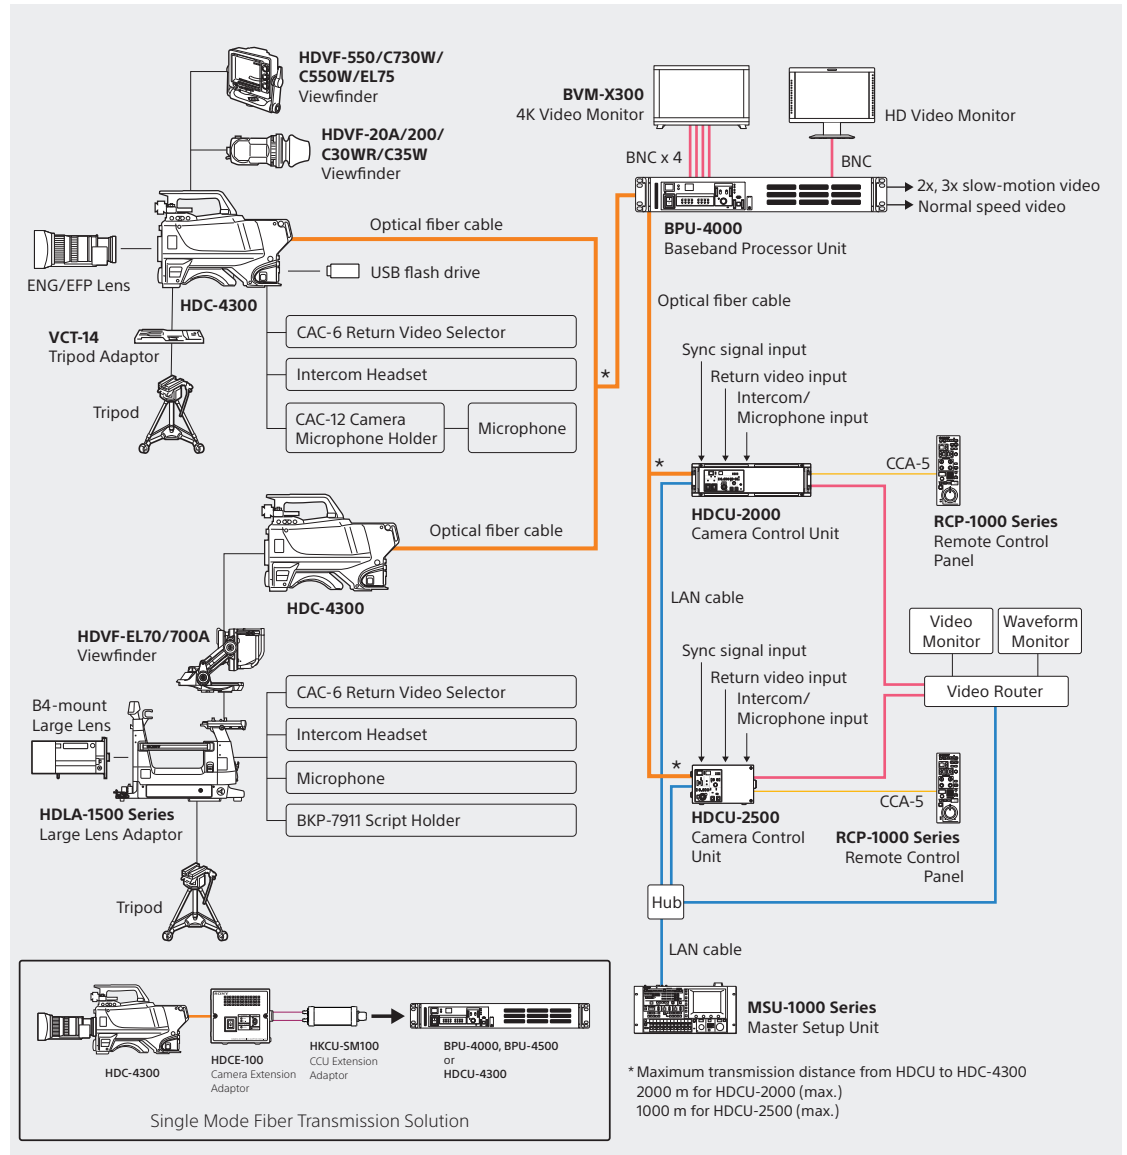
HDVF-550/C730W/C550W/EL75
Viewfinder

HDVF-20A/200/C30WR/C35W
Viewfinder

ENG/EFP Lens

HDC-4300

Optical fiber cable

USB flash drive

VCT-14
Tripod Adaptor

Tripod

CAC-6 Return Video Selector

Intercom Headset

CAC-12 Camera Microphone Holder

Microphone

BVM-X300
4K Video Monitor

HD Video Monitor

BNC x 4

BNC

2x, 3x slow-motion video
Normal speed video

BPU-4000
Baseband Processor Unit

Optical fiber cable

Sync signal input
Return video input
Intercom/ Microphone input

*

*

CCA-5

HDCU-2000
Camera Control Unit

RCP-1000 Series
Remote Control Panel

Optical fiber cable

HDC-4300

LAN cable

HDVF-EL70/700A
Viewfinder

Video Monitor

Waveform Monitor

Video Router

B4-mount Large Lens

CAC-6 Return Video Selector

Intercom Headset

Microphone

BKP-7911 Script Holder

HDLA-1500 Series
Large Lens Adaptor

Sync signal input
Return video input
Intercom/ Microphone input

*

CCA-5

HDCU-2500
Camera Control Unit

RCP-1000 Series
Remote Control Panel

Tripod

Hub

LAN cable

MSU-1000 Series
Master Setup Unit

HDC-4300

HDCE-100
Camera Extension Adaptor

HKCU-SM100
CCU Extension Adaptor

BPU-4000, BPU-4500
or
HDCU-4300

Single Mode Fiber Transmission Solution

* Maximum transmission distance from HDCU to HDC-4300
2000 m for HDCU-2000 (max.)
1000 m for HDCU-2500 (max.)